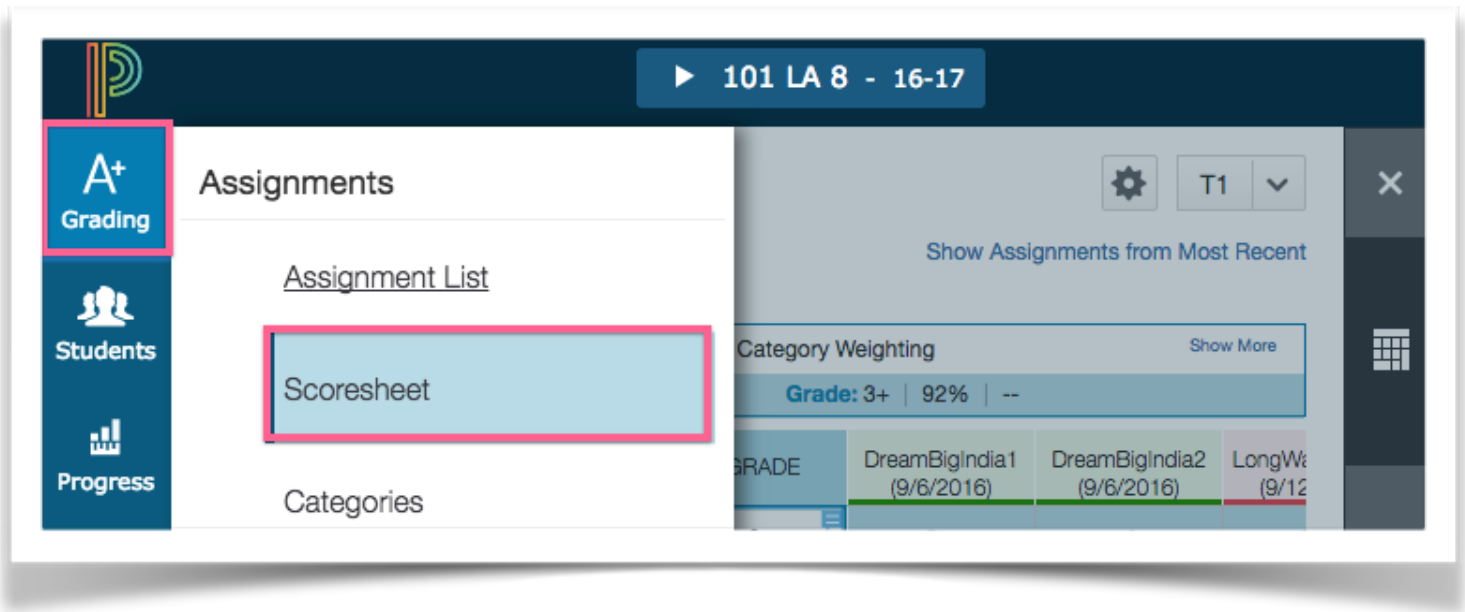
101 LA 8 - 16-17

A+ Grading

Students

Progress

Assignments

Assignment List

Scoresheet

Categories

T1

Show Assignments from Most Recent

Category Weighting

Show More

Grade: 3+ | 92% | --

RADE

DreamBigIndia1 (9/6/2016)

DreamBigIndia2 (9/6/2016)

LongWa (9/12